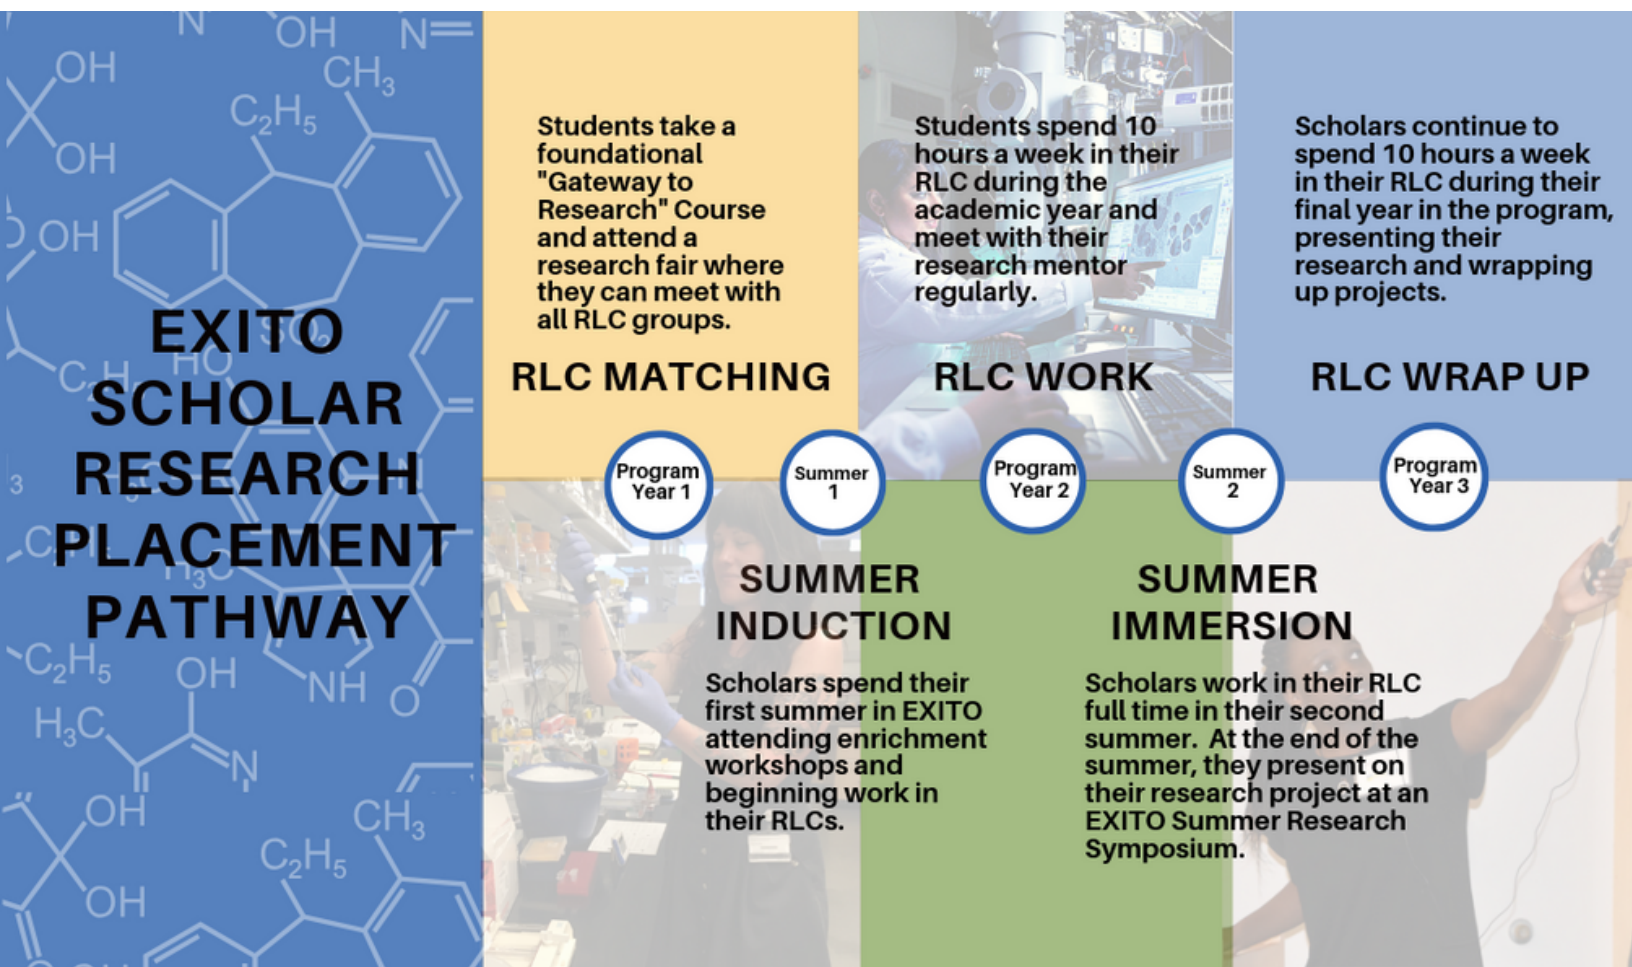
EXITO SCHOLAR RESEARCH PLACEMENT PATHWAY

Students take a foundational "Gateway to Research" Course and attend a research fair where they can meet with all RLC groups.

RLC MATCHING

Students spend 10 hours a week in their RLC during the academic year and meet with their research mentor regularly.

RLC WORK

Scholars continue to spend 10 hours a week in their RLC during their final year in the program, presenting their research and wrapping up projects.

RLC WRAP UP

Program Year 1

Summer 1

Program Year 2

Summer 2

Program Year 3

SUMMER INDUCTION

Scholars spend their first summer in EXITO attending enrichment workshops and beginning work in their RLCs.

SUMMER IMMERSION

Scholars work in their RLC full time in their second summer. At the end of the summer, they present on their research project at an EXITO Summer Research Symposium.